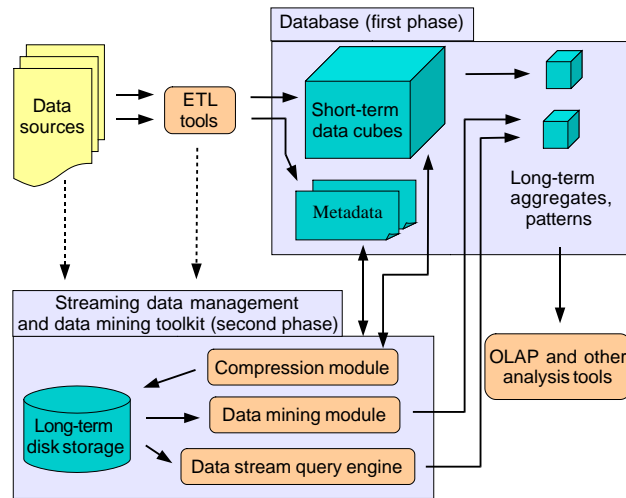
Database (first phase)

Data sources

ETL tools

Short-term data cubes

Metadata

Long-term aggregates, patterns

Streaming data management and data mining toolkit (second phase)

Compression module

Long-term disk storage

Data mining module

Data stream query engine

OLAP and other analysis tools